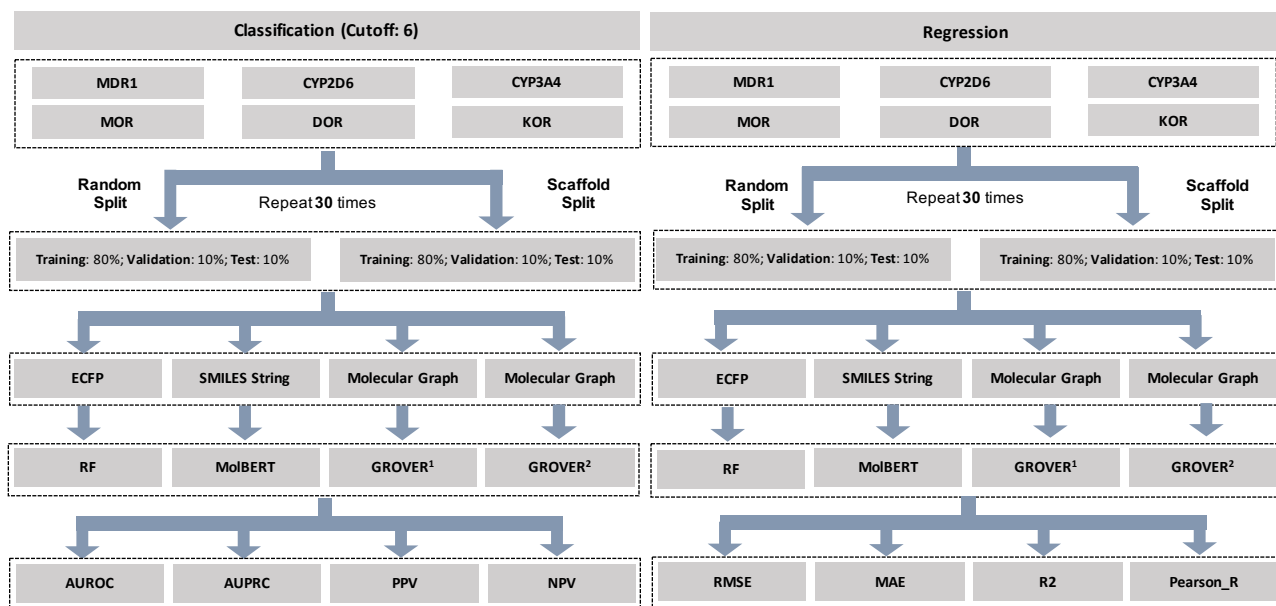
Classification (Cutoff: 6)

MDR1
CYP2D6
CYP3A4
MOR
DOR
KOR

Random Split
Repeat 30 times
Scaffold Split

Training: 80%; Validation: 10%; Test: 10%
Training: 80%; Validation: 10%; Test: 10%

ECFP
SMILES String
Molecular Graph
Molecular Graph

RF
MolBERT
GROVER$^1$
GROVER$^2$

AUROC
AUPRC
PPV
NPV

Regression

MDR1
CYP2D6
CYP3A4
MOR
DOR
KOR

Random Split
Repeat 30 times
Scaffold Split

Training: 80%; Validation: 10%; Test: 10%
Training: 80%; Validation: 10%; Test: 10%

ECFP
SMILES String
Molecular Graph
Molecular Graph

RF
MolBERT
GROVER$^1$
GROVER$^2$

RMSE
MAE
R2
Pearson_R